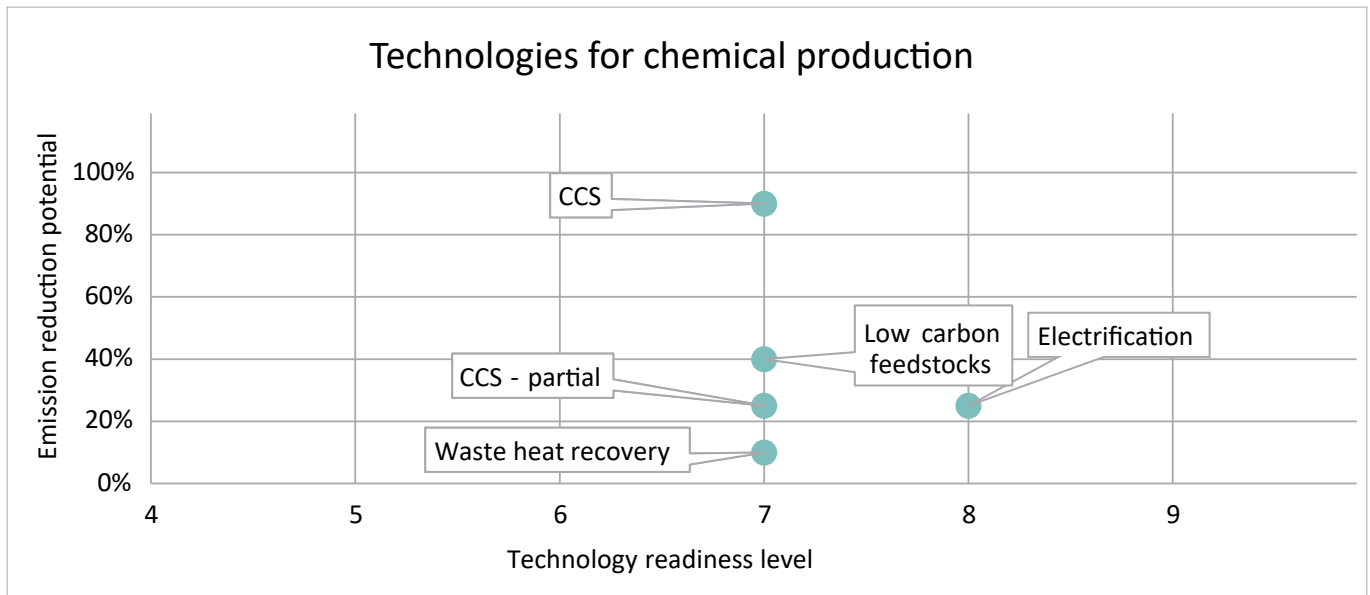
Technologies for chemical production

Emission reduction potential

100%
80%
60%
40%
20%
0%

CCS

Low carbon feedstocks

Electrification

CCS - partial

Waste heat recovery

4
5
6
7
8
9

Technology readiness level